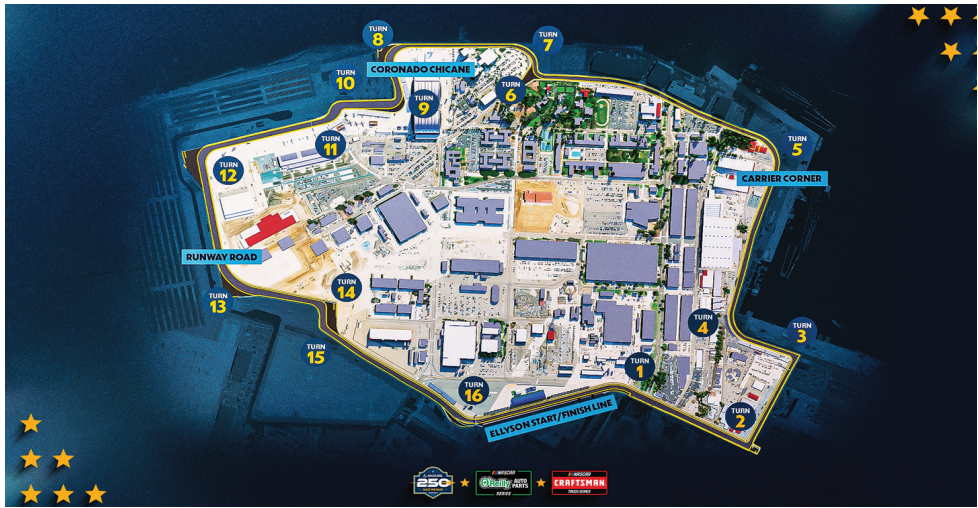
TURN 8
TURN 7
CORONADO CHICANE
TURN 10
TURN 9
TURN 6
TURN 5
TURN 11
TURN 12
CARRIER CORNER
RUNWAY ROAD
TURN 14
TURN 13
TURN 3
TURN 4
TURN 15
TURN 1
TURN 16
TURN 2
ELLYSON START/FINISH LINE
250
NASCAR O'Reilly AUTO PARTS SERIES
NASCAR CRAFTSMAN TRUCK SERIES